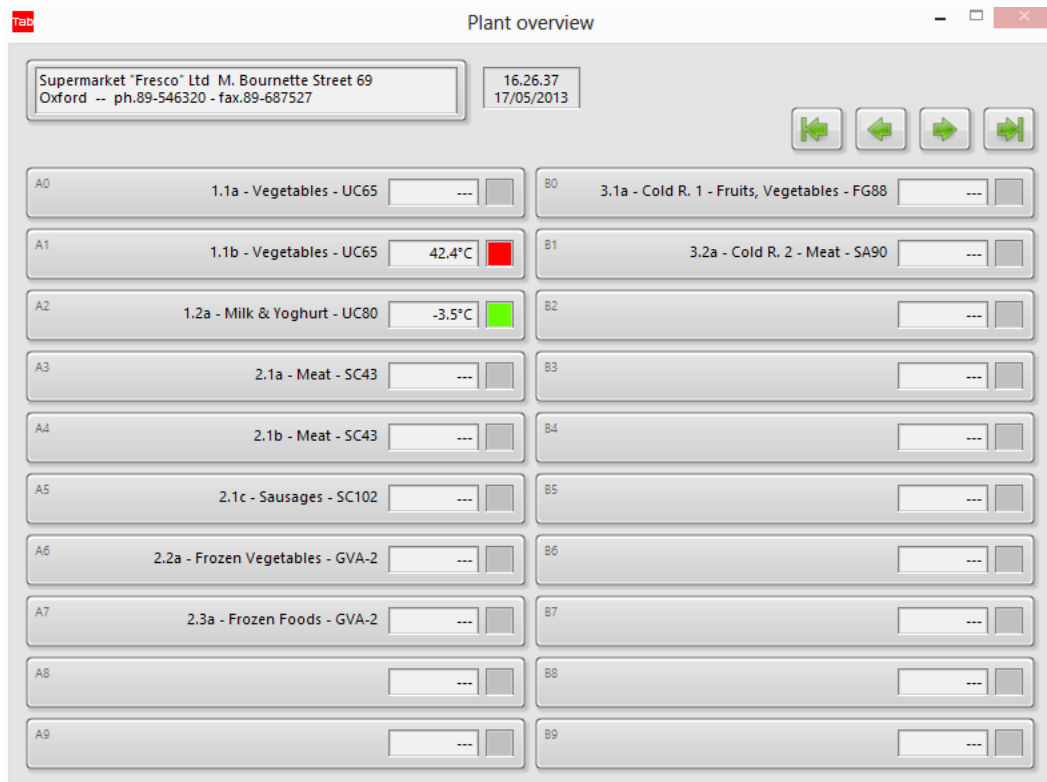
Tab

Plant overview

Supermarket "Fresco" Ltd M. Bournette Street 69
Oxford -- ph.89-546320 - fax.89-687527

16.26.37
17/05/2013

A0 1.1a - Vegetables - UC65 ---

A1 1.1b - Vegetables - UC65 42.4°C

A2 1.2a - Milk & Yoghurt - UC80 -3.5°C

A3 2.1a - Meat - SC43 ---

A4 2.1b - Meat - SC43 ---

A5 2.1c - Sausages - SC102 ---

A6 2.2a - Frozen Vegetables - GVA-2 ---

A7 2.3a - Frozen Foods - GVA-2 ---

A8 ---

A9 ---

B0 3.1a - Cold R. 1 - Fruits, Vegetables - FG88 ---

B1 3.2a - Cold R. 2 - Meat - SA90 ---

B2 ---

B3 ---

B4 ---

B5 ---

B6 ---

B7 ---

B8 ---

B9 ---